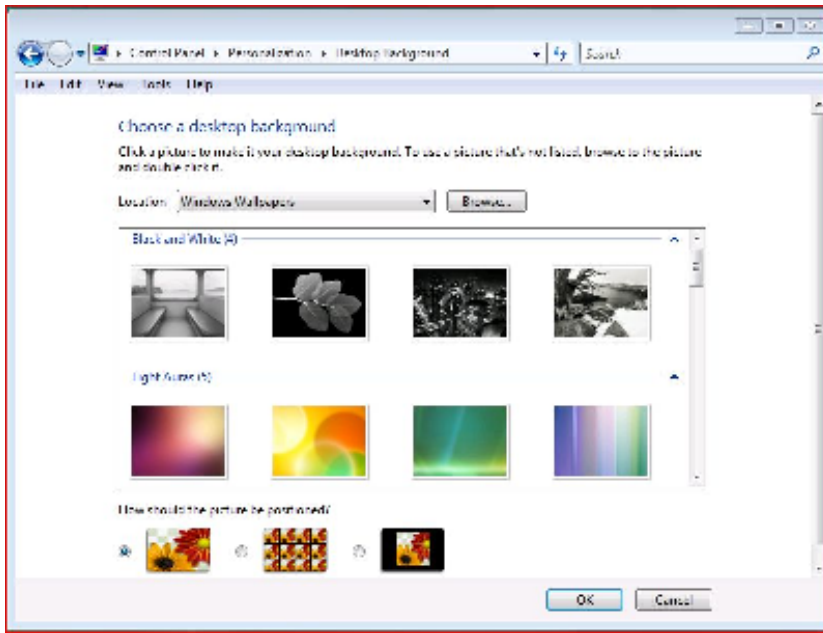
Control Panel ▸ Personalization ▸ Desktop Background

Search

File Edit View Tools Help

Choose a desktop background

Click a picture to make it your desktop background. To use a picture that's not listed, browse to the picture and double-click it.

Location: Windows Wallpapers

Browse...

Black and White (4)

Light Auras (5)

How should the picture be positioned?

OK

Cancel